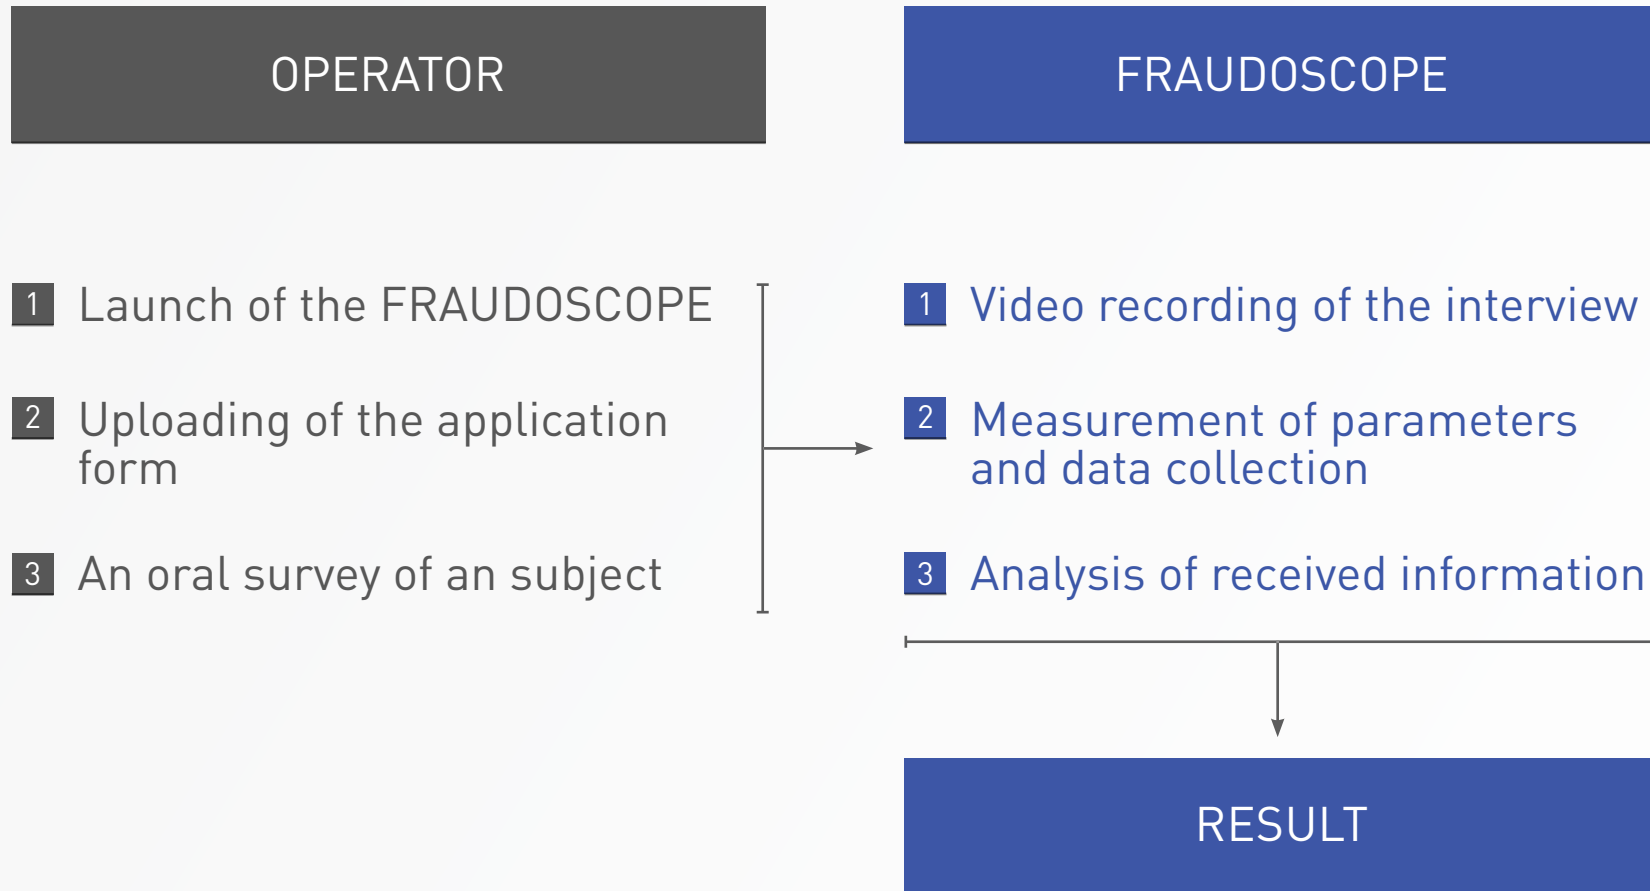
OPERATOR

1 Launch of the FRAUDOSCOPE

2 Uploading of the application form

3 An oral survey of an subject

FRAUDOSCOPE

1 Video recording of the interview

2 Measurement of parameters and data collection

3 Analysis of received information

RESULT